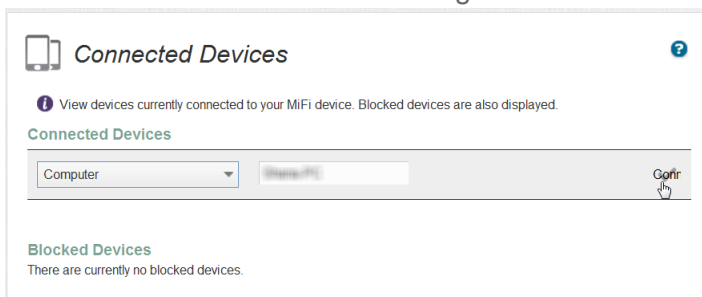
Connected Devices

View devices currently connected to your MiFi device. Blocked devices are also displayed.

Connected Devices

Computer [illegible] Conr

Blocked Devices
There are currently no blocked devices.